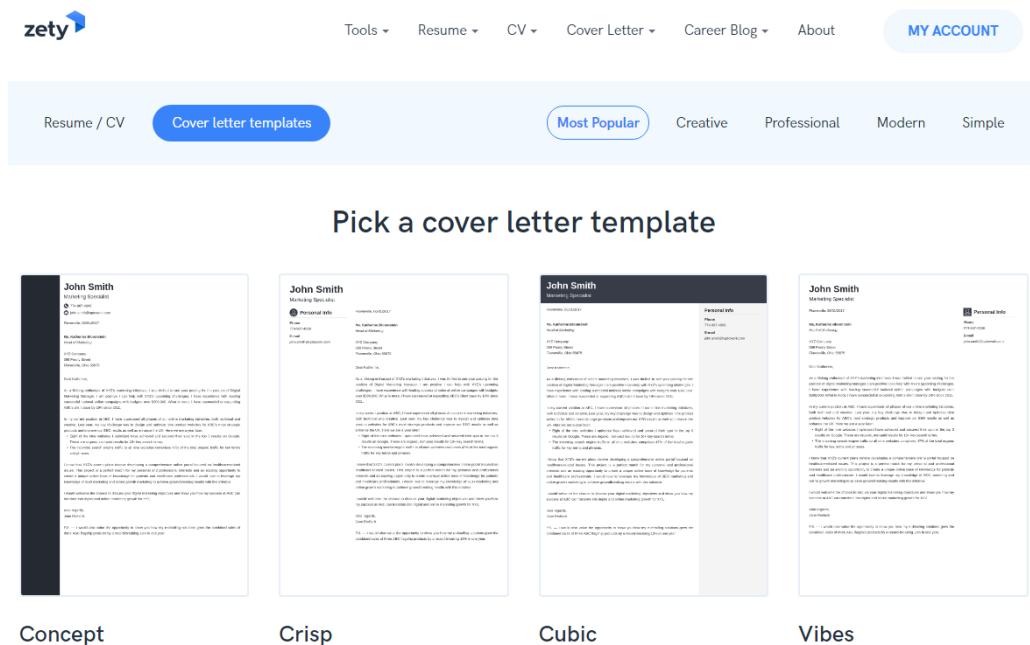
zety

Tools Resume CV Cover Letter Career Blog About MY ACCOUNT

Resume / CV Cover letter templates Most Popular Creative Professional Modern Simple

Pick a cover letter template

John Smith
Marketing Specialist

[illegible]

John Smith
Marketing Specialist
Personal Info

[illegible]

John Smith
Marketing Specialist
Personal Info

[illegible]

John Smith
Marketing Specialist
Personal Info

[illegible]

Concept

Crisp

Cubic

Vibes